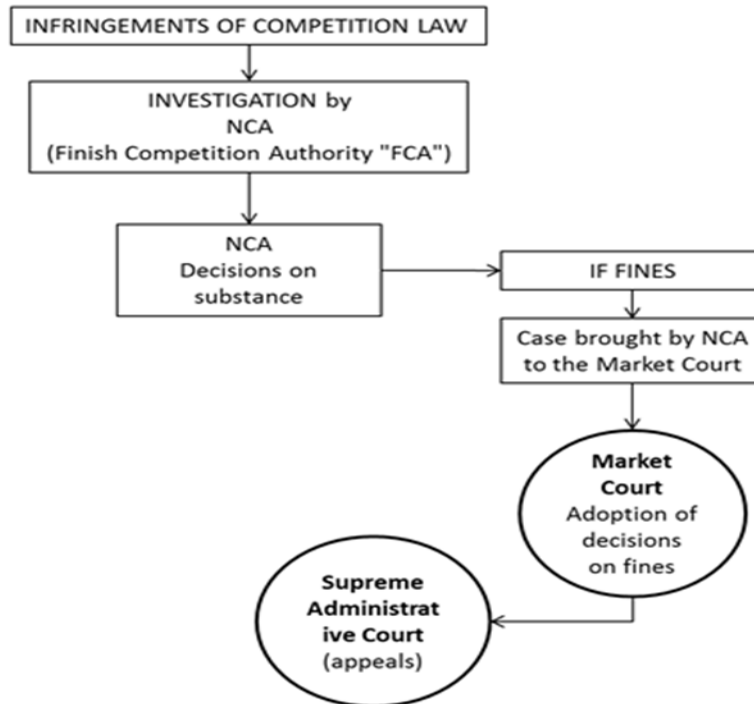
INFRINGEMENTS OF COMPETITION LAW

INVESTIGATION by NCA (Finish Competition Authority "FCA")

NCA Decisions on substance

IF FINES

Case brought by NCA to the Market Court

Market Court Adoption of decisions on fines

Supreme Administrat ive Court (appeals)